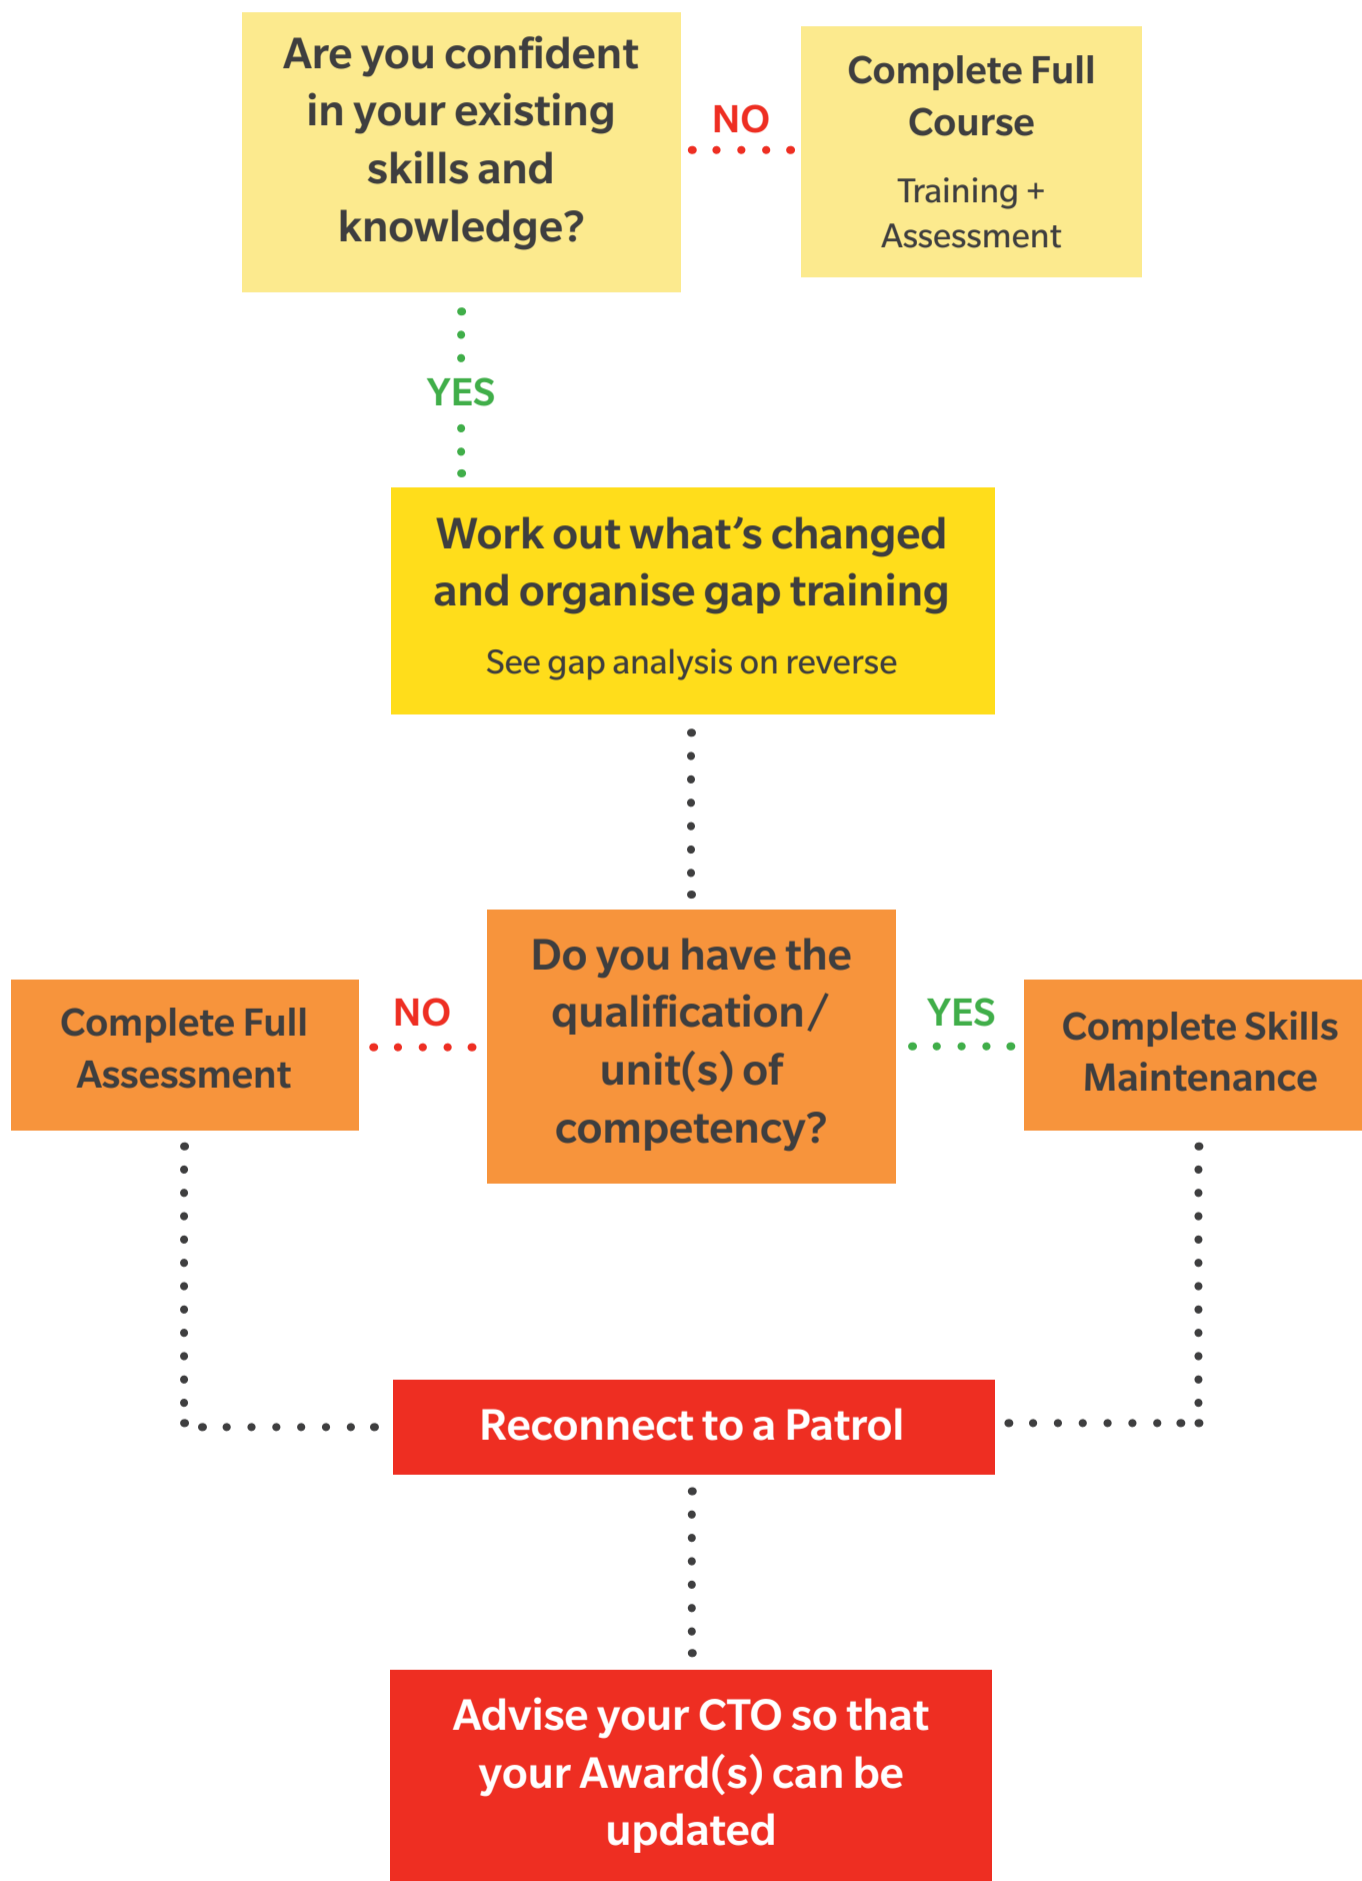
Are you confident in your existing skills and knowledge?

NO

Complete Full Course

Training + Assessment

YES

Work out what's changed and organise gap training

See gap analysis on reverse

Complete Full Assessment

NO

Do you have the qualification/ unit(s) of competency?

YES

Complete Skills Maintenance

Reconnect to a Patrol

Advise your CTO so that your Award(s) can be updated